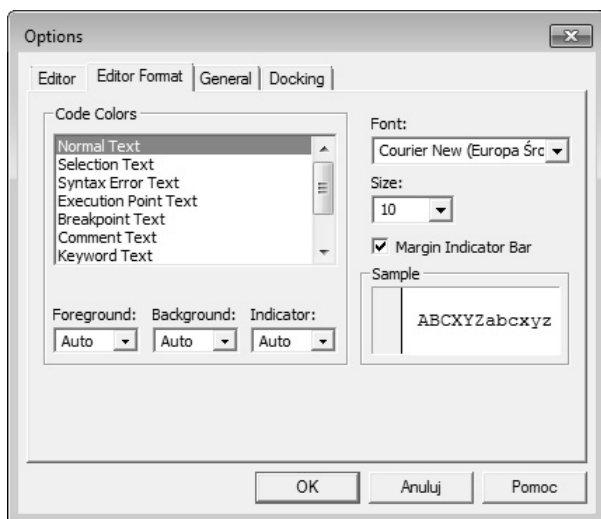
Options

Editor | Editor Format | General | Docking

Code Colors

Normal Text
Selection Text
Syntax Error Text
Execution Point Text
Breakpoint Text
Comment Text
Keyword Text

Foreground: Auto
Background: Auto
Indicator: Auto

Font:
Courier New (Europa Śrc

Size:
10

Margin Indicator Bar

Sample
ABCXYZabcxyz

OK
Anuluj
Pomoc